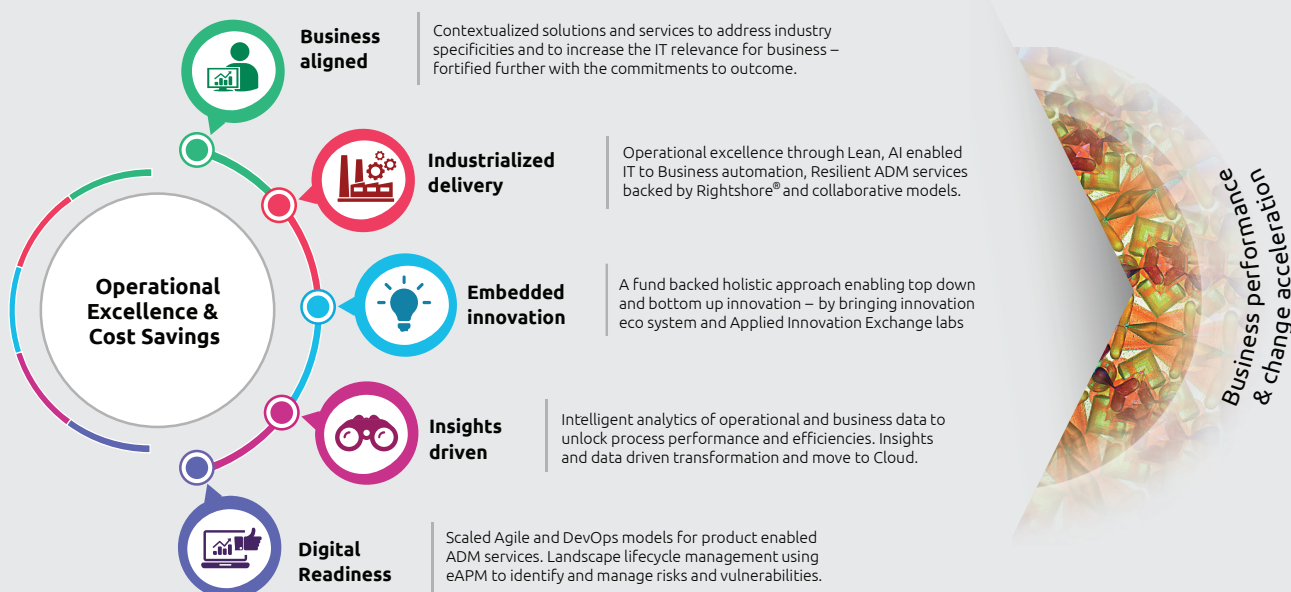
Operational Excellence & Cost Savings

Business aligned

Contextualized solutions and services to address industry specificities and to increase the IT relevance for business – fortified further with the commitments to outcome.

Industrialized delivery

Operational excellence through Lean, AI enabled IT to Business automation, Resilient ADM services backed by Rightshore® and collaborative models.

Embedded innovation

A fund backed holistic approach enabling top down and bottom up innovation – by bringing innovation eco system and Applied Innovation Exchange labs

Insights driven

Intelligent analytics of operational and business data to unlock process performance and efficiencies. Insights and data driven transformation and move to Cloud.

Digital Readiness

Scaled Agile and DevOps models for product enabled ADM services. Landscape lifecycle management using eAPM to identify and manage risks and vulnerabilities.

Business performance & change acceleration